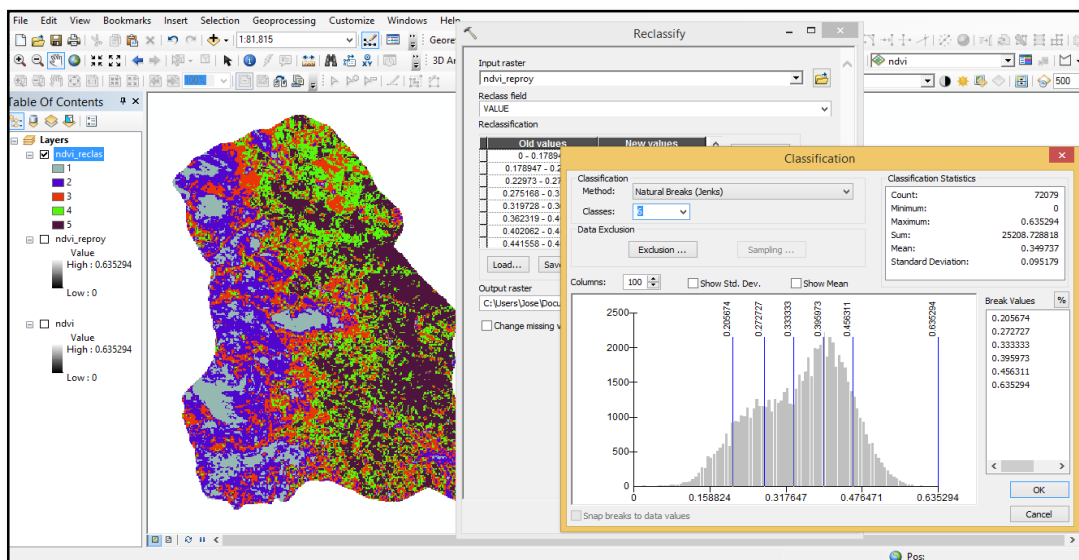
File Edit View Bookmarks Insert Selection Geoprocessing Customize Windows Help

1:81.815

Geore

3D An

ndvi

500

Table Of Contents

Layers

ndvi_reclas

1

2

3

4

5

ndvi_reproy

Value

High : 0.635294

Low : 0

ndvi

Value

High : 0.635294

Low : 0

Reclassify

Input raster

ndvi_reproy

Reclass field

VALUE

Reclassification

| Old values | New values |
|---|---|
| 0 - 0.17894 | |
| 0.178947 - 0.2 | |
| 0.22973 - 0.27 | |
| 0.275168 - 0.3 | |
| 0.319728 - 0.36 | |
| 0.362319 - 0.4 | |
| 0.402062 - 0.4 | |
| 0.441558 - 0.4 | |

Load... Save

Output raster

C:\Users\Jose\Docu

Change missing v

Classification

Classification

Method: Natural Breaks (Jenks)

Classes: 6

Data Exclusion

Exclusion ...

Sampling ...

Classification Statistics

| | |
|---|---|
| Count: | 72079 |
| Minimum: | 0 |
| Maximum: | 0.635294 |
| Sum: | 25208.728818 |
| Mean: | 0.349737 |
| Standard Deviation: | 0.095179 |

Columns: 100

Show Std. Dev.

Show Mean

Break Values

%

0.205674
0.272727
0.333333
0.395973
0.456311
0.635294

2500
2000
1500
1000
500
0

0.205674 0.272727 0.333333 0.395973 0.456311 0.635294

0 0.158824 0.317647 0.476471 0.635294

OK

Cancel

Snap breaks to data values

Pos: